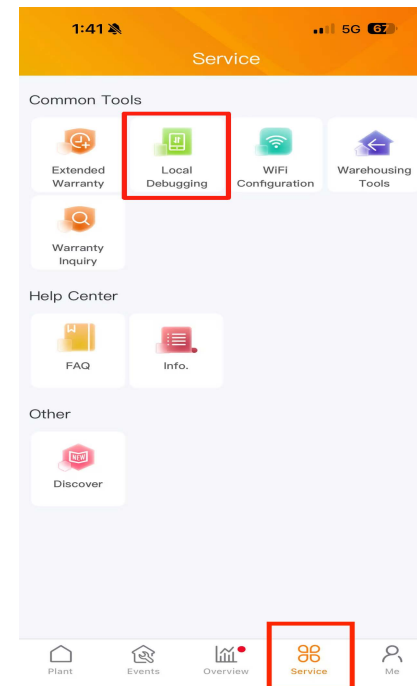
1:41

5G 67

Service

Common Tools

Extended Warranty

Local Debugging

WiFi Configuration

Warehousing Tools

Warranty Inquiry

Help Center

FAQ

Info.

Other

NEW

Discover

Plant

Events

Overview

Service

Me